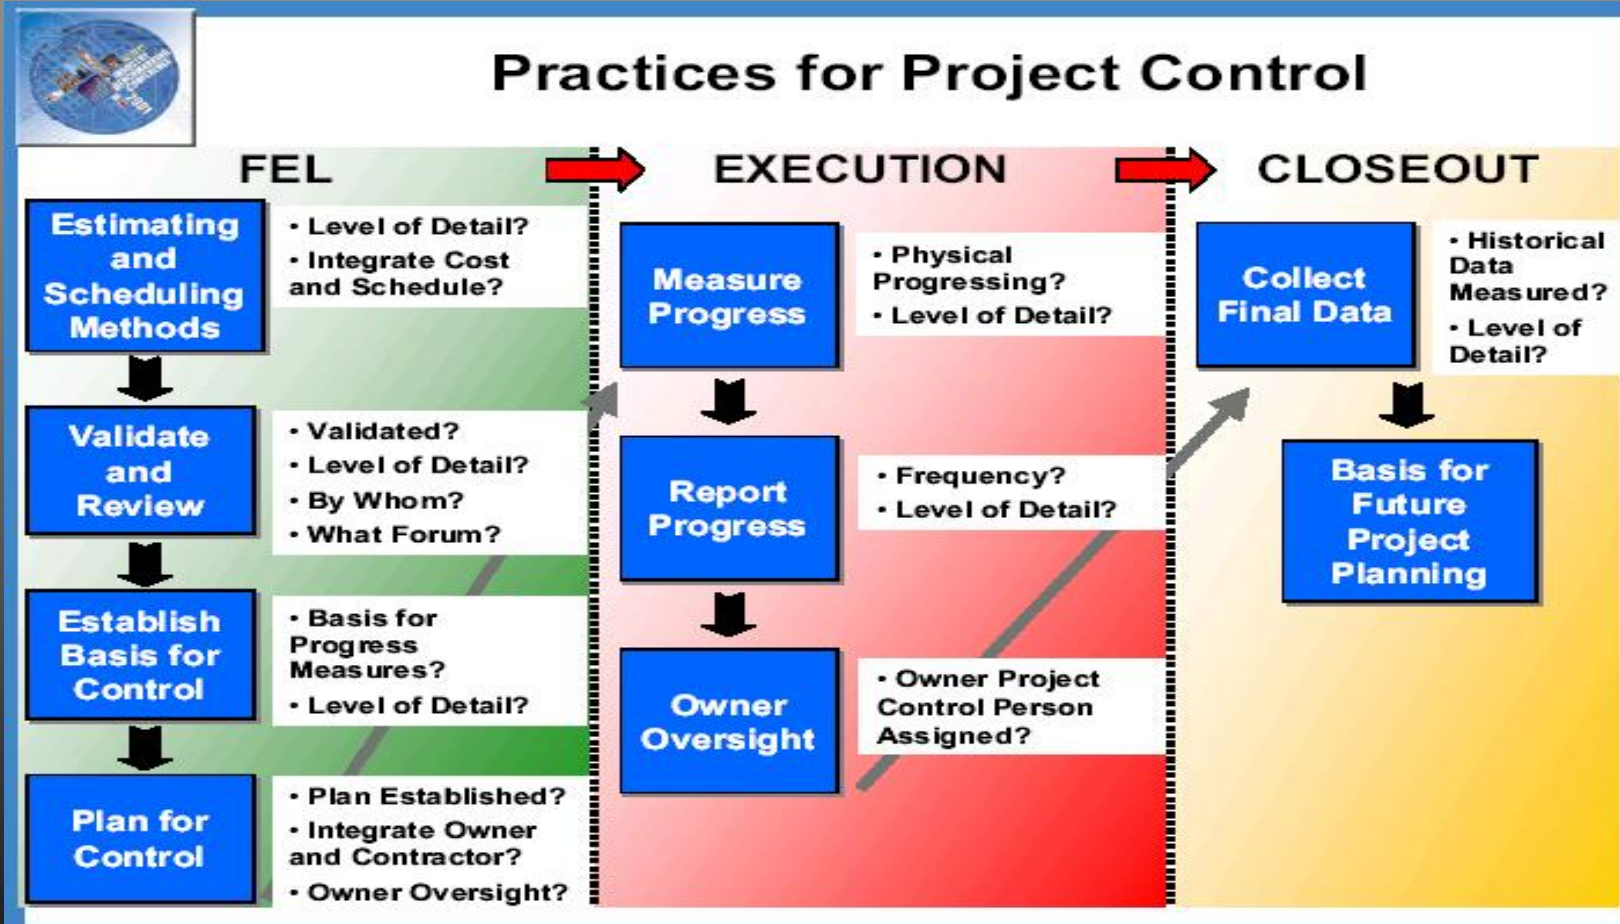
Practices for Project Control

FEL

Estimating and Scheduling Methods

• Level of Detail?
• Integrate Cost and Schedule?

Validate and Review

• Validated?
• Level of Detail?
• By Whom?
• What Forum?

Establish Basis for Control

• Basis for Progress Measures?
• Level of Detail?

Plan for Control

• Plan Established?
• Integrate Owner and Contractor?
• Owner Oversight?

EXECUTION

Measure Progress

• Physical Progressing?
• Level of Detail?

Report Progress

• Frequency?
• Level of Detail?

Owner Oversight

• Owner Project Control Person Assigned?

CLOSEOUT

Collect Final Data

• Historical Data Measured?
• Level of Detail?

Basis for Future Project Planning